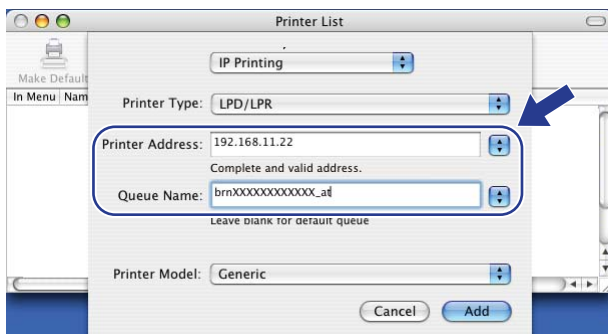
Printer List

Make Default

In Menu Nam

IP Printing

Printer Type: LPD/LPR

Printer Address: 192.168.11.22

Complete and valid address.

Queue Name: brnXXXXXXXXXXXX_at

Leave blank for default queue

Printer Model: Generic

Cancel

Add